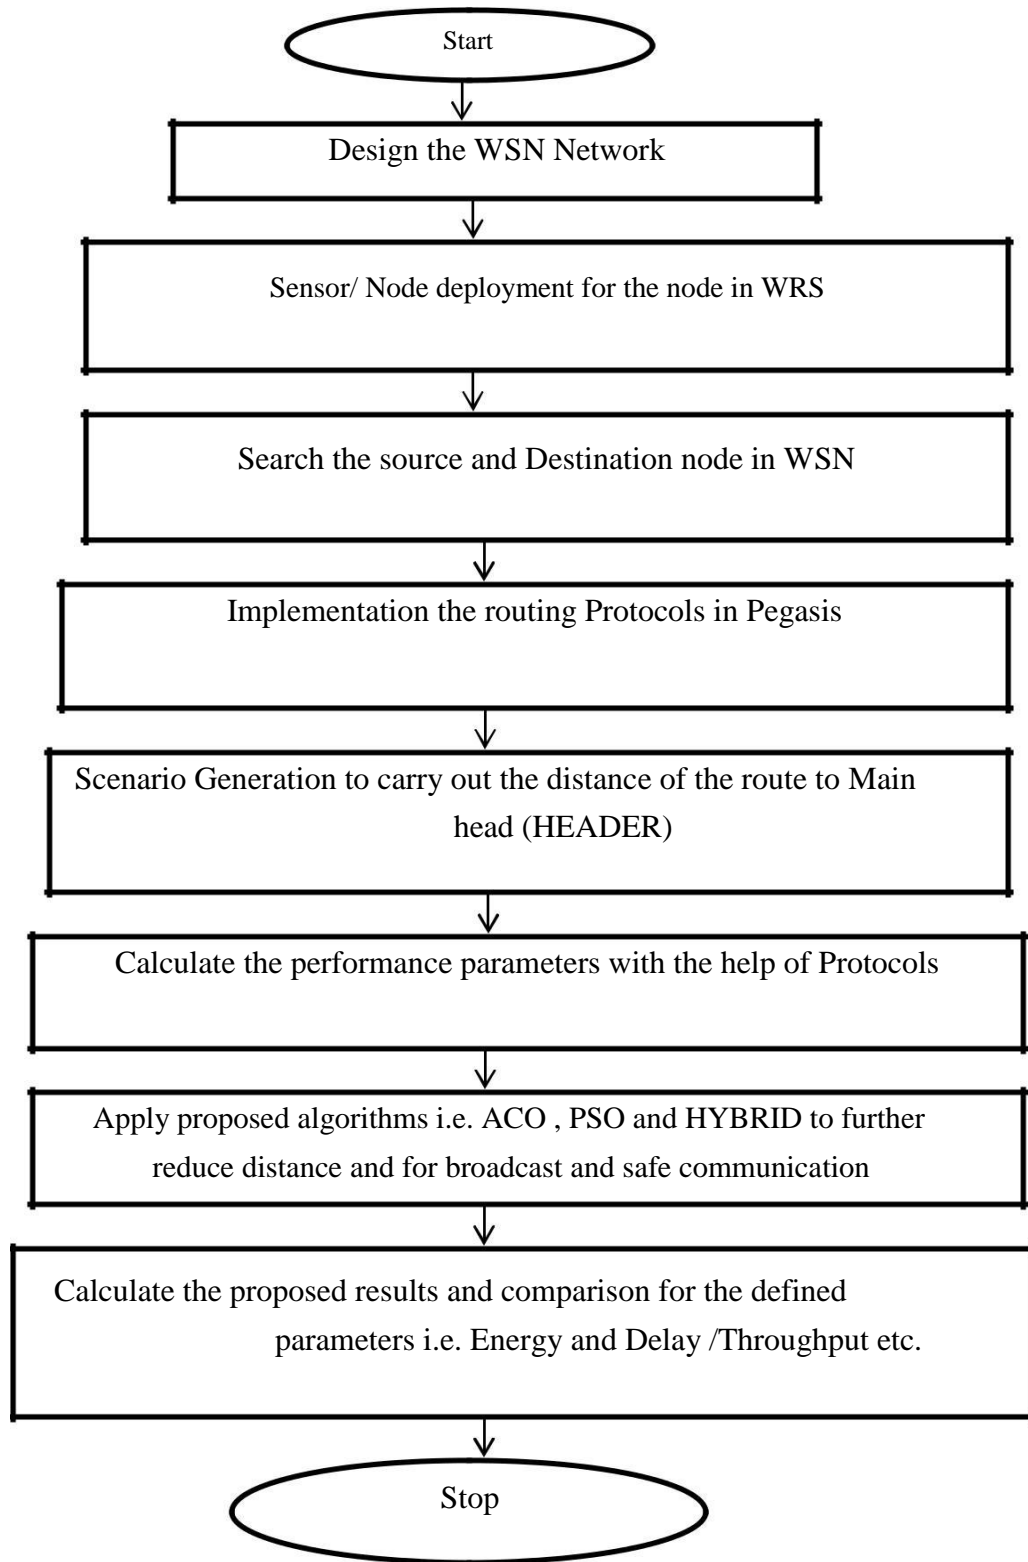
Start

Design the WSN Network

Sensor/ Node deployment for the node in WRS

Search the source and Destination node in WSN

Implementation the routing Protocols in Pegasis

Scenario Generation to carry out the distance of the route to Main head (HEADER)

Calculate the performance parameters with the help of Protocols

Apply proposed algorithms i.e. ACO , PSO and HYBRID to further reduce distance and for broadcast and safe communication

Calculate the proposed results and comparison for the defined parameters i.e. Energy and Delay /Throughput etc.

Stop